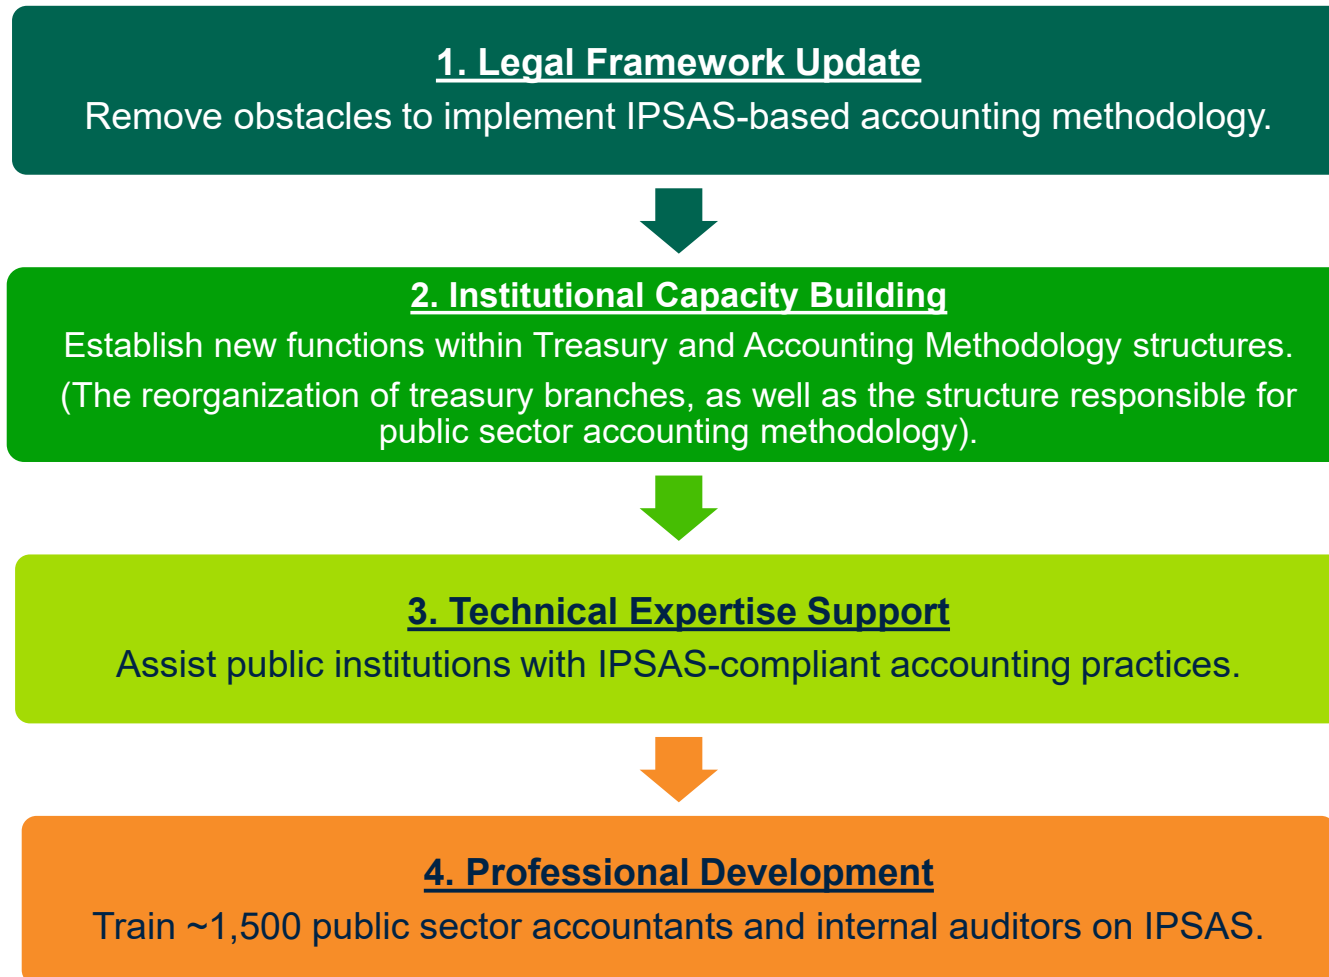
1. Legal Framework Update

Remove obstacles to implement IPSAS-based accounting methodology.

2. Institutional Capacity Building

Establish new functions within Treasury and Accounting Methodology structures.

(The reorganization of treasury branches, as well as the structure responsible for public sector accounting methodology).

3. Technical Expertise Support

Assist public institutions with IPSAS-compliant accounting practices.

4. Professional Development

Train ~1,500 public sector accountants and internal auditors on IPSAS.